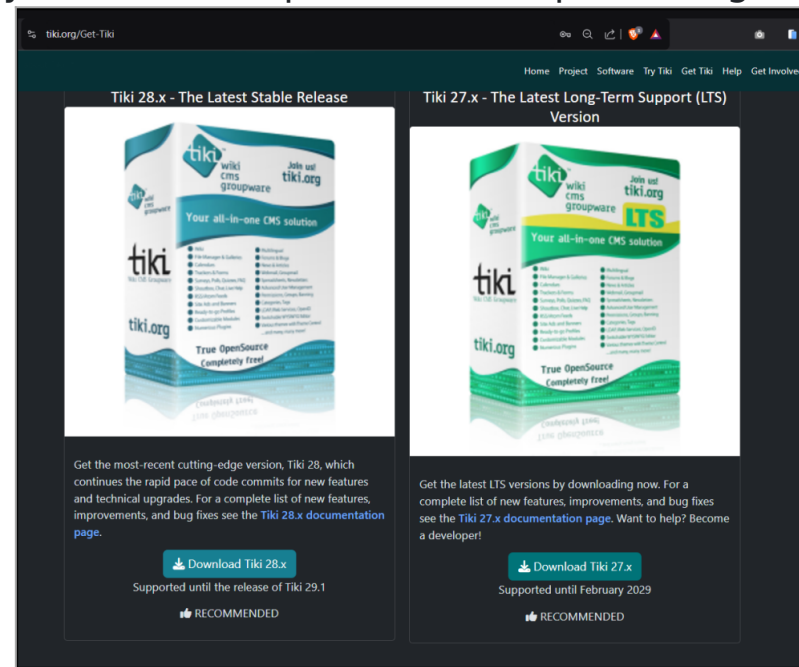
tiki.org/Get-Tiki

Home Project Software Try Tiki Get Tiki Help Get Involved

Tiki 28.x - The Latest Stable Release

tiki wiki cms groupware
Join us! tiki.org
Your all-in-one CMS solution
tiki
tiki.org
True OpenSource Completely free!

Get the most-recent cutting-edge version, Tiki 28, which continues the rapid pace of code commits for new features and technical upgrades. For a complete list of new features, improvements, and bug fixes see the Tiki 28.x documentation page.

Download Tiki 28.x

Supported until the release of Tiki 29.1

RECOMMENDED

Tiki 27.x - The Latest Long-Term Support (LTS) Version

tiki wiki cms groupware
Join us! tiki.org
LTS
Your all-in-one CMS solution
tiki
tiki.org
True OpenSource Completely free!

Get the latest LTS versions by downloading now. For a complete list of new features, improvements, and bug fixes see the Tiki 27.x documentation page. Want to help? Become a developer!

Download Tiki 27.x

Supported until February 2029

RECOMMENDED